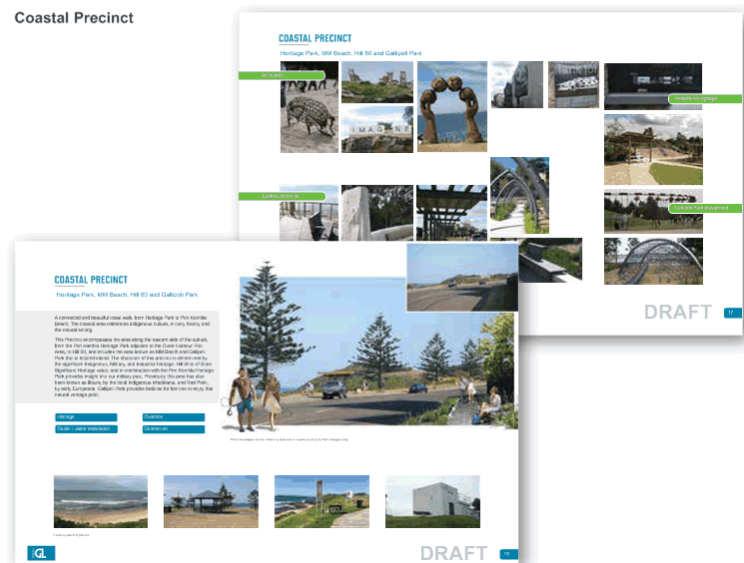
Coastal Precinct

COASTAL PRECINCT

Heritage Park, MM Beach, Hill 60 and Gallipoli Park

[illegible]

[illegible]

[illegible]

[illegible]

DRAFT 17

COASTAL PRECINCT

Heritage Park, MM Beach, Hill 60 and Gallipoli Park

A connected and beautiful coast walk, from Heritage Park to Port Kembla Beach. The coastal area celebrates Indigenous culture, history, and the natural setting.

This Precinct encompasses the area along the eastern side of the suburb, from the Port Kembla Heritage Park adjacent to the Outer Harbour Port Area, to Hill 60, and includes the area known as MM Beach and Gallipoli Park that is located inland. The character of the area is predominantly the significant Indigenous, Military, and Industrial Heritage. Hill 60 is of State Significant Heritage value, and in combination with the Port Kembla Heritage Park provide insight into our military past. Previously the area has also been known as Illowra, by the local Indigenous Wadiwans, and Red Point, by early Europeans. Gallipoli Park provides facilities for families to enjoy this natural vantage point.

Heritage | Overview

Tourist / visitor destination | Connection

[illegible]

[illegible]

DRAFT 15